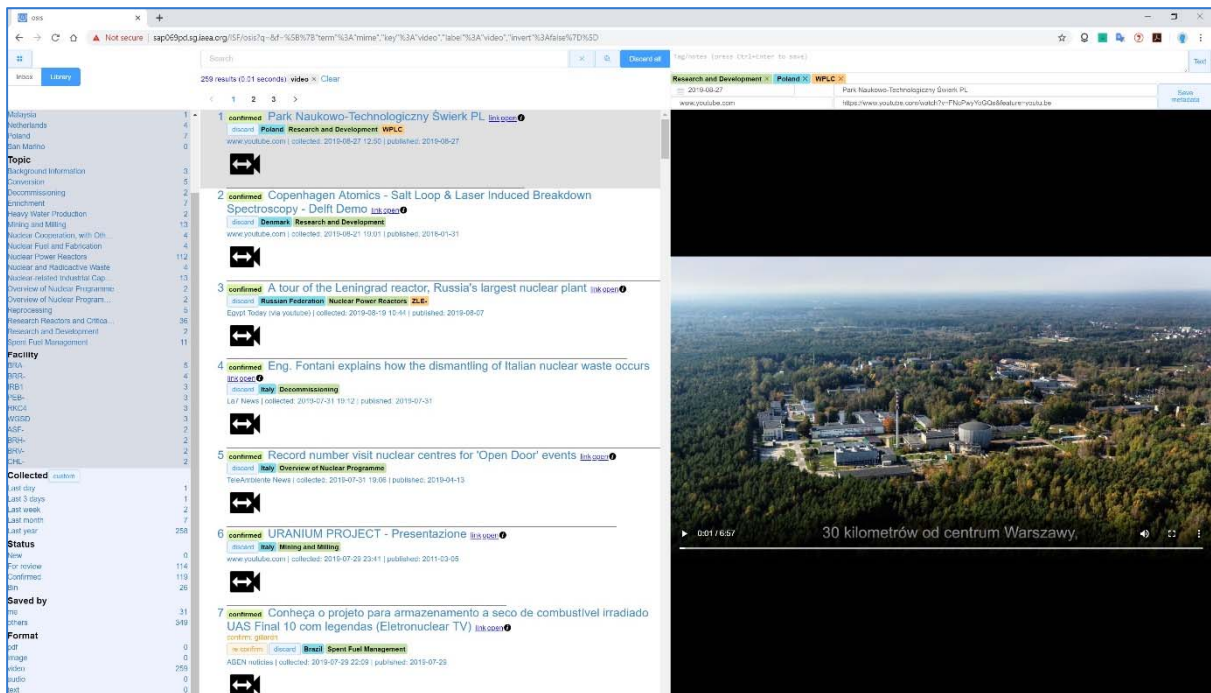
osis × +

← → C ⌂ ▲ Not secure | sap069pd.sg.iaea.org/ISF/osis?q=-&f=%5B%7B"term"%3A"mime","key"%3A"video","label"%3A"video","invert"%3Afalse%7D%5D

Search | Discard all | Tag/notes (press Ctrl+Enter to save) | Text

Iessa | Library

259 results (0.01 seconds) video × Clear

< 1 2 3 >

| | |
|---|---|
| Malaysia | 1 |
| Netherlands | 4 |
| Poland | 7 |
| San Marino | 0 |

Topic

| | |
|---|---|
| Background Information | 3 |
| Conversion | 5 |
| Decommissioning | 2 |
| Enrichment | 7 |
| Heavy Water Production | 2 |
| Mining and Milling | 13 |
| Nuclear Cooperation, with Oth... | 4 |
| Nuclear Fuel and Fabrication | 4 |
| Nuclear Power Reactors | 112 |
| Nuclear and Radioactive Waste | 4 |
| Nuclear-related Industrial Cap... | 13 |
| Overview of Nuclear Programme | 2 |
| Overview of Nuclear Program... | 2 |
| Reprocessing | 5 |
| Research Reactors and Critica... | 36 |
| Research and Development | 7 |
| Spent Fuel Management | 11 |

Facility

| | |
|---|---|
| BRIA | 5 |
| BRR- | 4 |
| IRB1 | 3 |
| PEB- | 3 |
| RKC4 | 3 |
| WGSD | 3 |
| ASF- | 2 |
| BRH- | 2 |
| SHV- | 2 |
| CHL- | 2 |

Collected custom

| | |
|---|---|
| Last day | 1 |
| Last 3 days | 1 |
| Last week | 2 |
| Last month | 7 |
| Last year | 258 |

Status

| | |
|---|---|
| New | 0 |
| For review | 114 |
| Confirmed | 119 |
| Bin | 26 |

Saved by

| | |
|---|---|
| me | 31 |
| others | 349 |

Format

| | |
|---|---|
| pdf | 0 |
| image | 0 |
| video | 259 |
| audio | 0 |
| text | 0 |

1 confirmed Park Naukowo-Technologiczny Świerk PL link open
discard Poland Research and Development WPLC
www.youtube.com | collected: 2019-08-27 12:50 | published: 2019-08-27

2 confirmed Copenhagen Atomics - Salt Loop & Laser Induced Breakdown Spectroscopy - Delft Demo link open
discard Denmark Research and Development
www.youtube.com | collected: 2019-08-21 10:01 | published: 2018-01-31

3 confirmed A tour of the Leningrad reactor, Russia's largest nuclear plant link open
discard Russian Federation Nuclear Power Reactors ZLE-
Egypt Today (via youtube) | collected: 2019-08-19 10:44 | published: 2019-08-07

4 confirmed Eng. Fontani explains how the dismantling of Italian nuclear waste occurs link open
discard Italy Decommissioning
La7 News | collected: 2019-07-31 19:12 | published: 2019-07-31

5 confirmed Record number visit nuclear centres for 'Open Door' events link open
discard Italy Overview of Nuclear Programme
TeleAmbiente News | collected: 2019-07-31 19:06 | published: 2019-04-13

6 confirmed URANIUM PROJECT - Presentazione link open
discard Italy Mining and Milling
www.youtube.com | collected: 2019-07-29 23:41 | published: 2011-03-05

7 confirmed Conheça o projeto para armazenamento a seco de combustível irradiado UAS Final 10 com legendas (Eletronuclear TV) link open
confirm: gasarin
re-confirm discard Brazil Spent Fuel Management
ABEN notícias | collected: 2019-07-29 22:09 | published: 2019-07-29

Research and Development × Poland × WPLC ×
2019-08-27 | Park Naukowo-Technologiczny Świerk PL
www.youtube.com | https://www.youtube.com/watch?v=FNoPwyYoGQs&feature=youtu.be
Save metadata

30 kilometrów od centrum Warszawy,
0:01 / 6:57